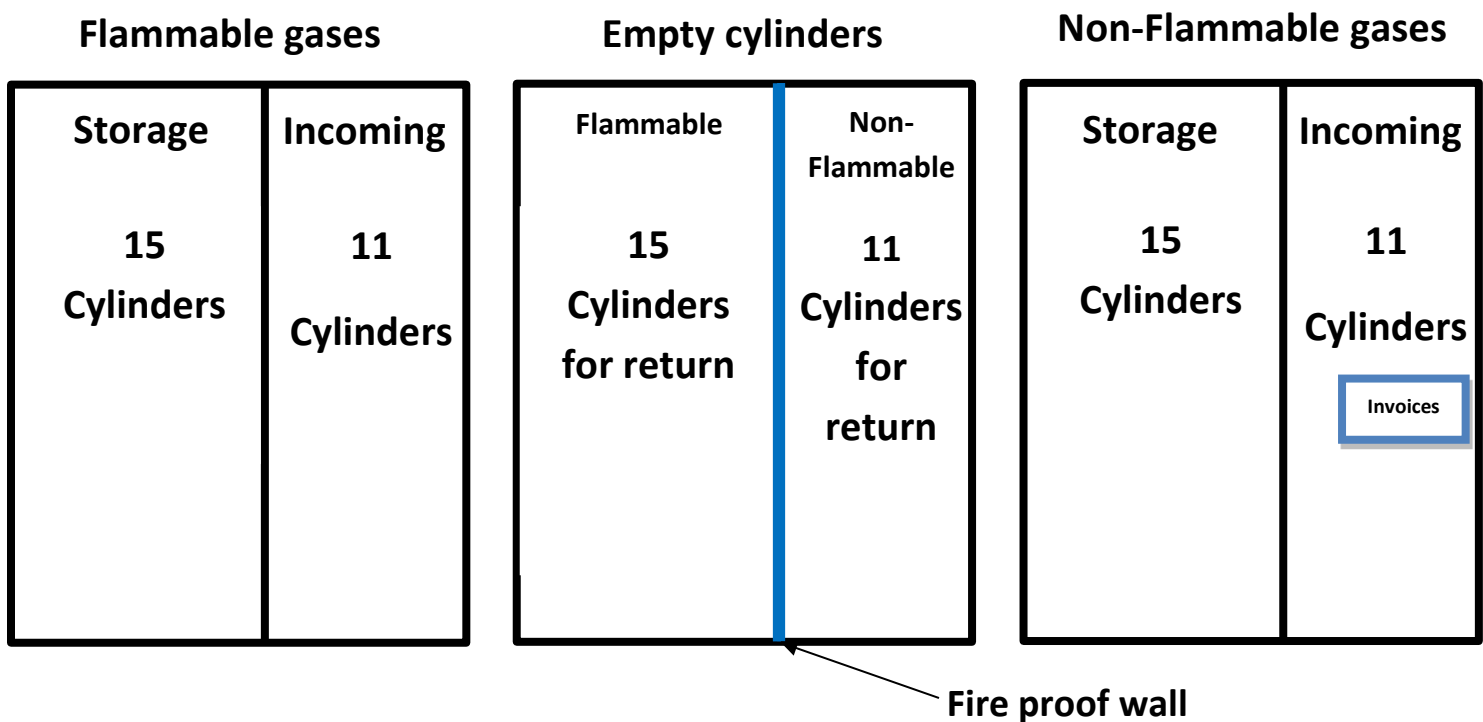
Flammable gases

Storage

15 Cylinders

Incoming

11 Cylinders

Empty cylinders

Flammable

15 Cylinders for return

Non-Flammable

11 Cylinders for return

Non-Flammable gases

Storage

15 Cylinders

Incoming

11 Cylinders

Invoices

Fire proof wall